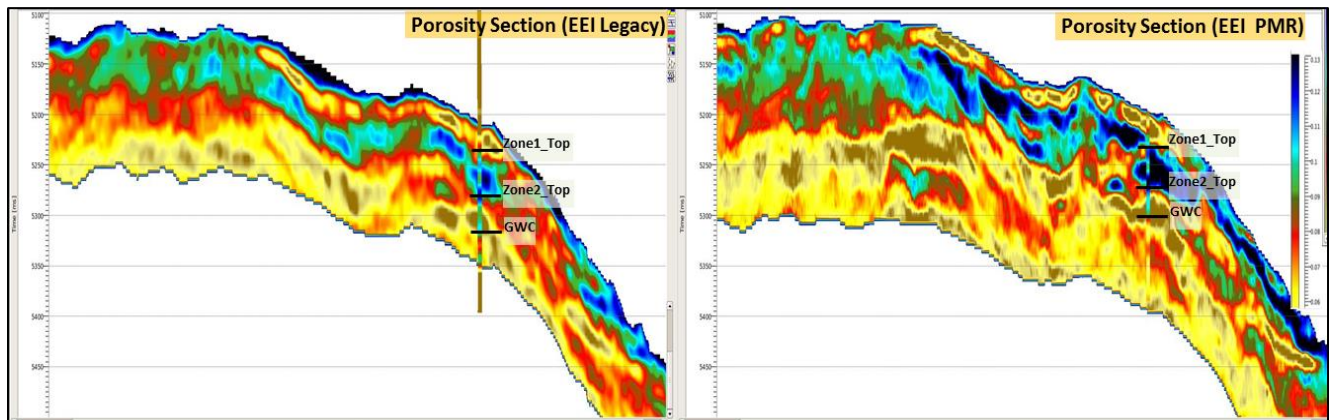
Porosity Section (EEI Legacy)

5100
5150
5200
5250
5300
5350
5400
5450

Time (ms)

Zone1_Top
Zone2_Top
GWC

Porosity Section (EEI PMR)

5100
5150
5200
5250
5300
5350
5400
5450

Time (ms)

Zone1_Top
Zone2_Top
GWC

0.13
0.12
0.11
0.1
0.09
0.08
0.07
0.06